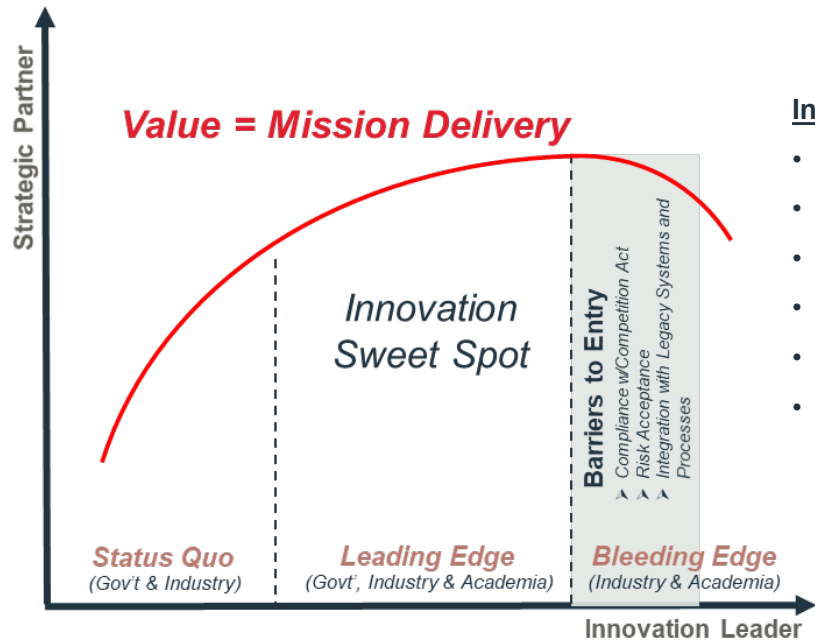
Strategic Partner

Value = Mission Delivery

Innovation Sweet Spot

Barriers to Entry
Compliance w/Competition Act
Risk Acceptance
Integration with Legacy Systems and Processes

In
•
•
•
•
•
•

Status Quo
(Gov't & Industry)

Leading Edge
(Govt', Industry & Academia)

Bleeding Edge
(Industry & Academia)

Innovation Leader